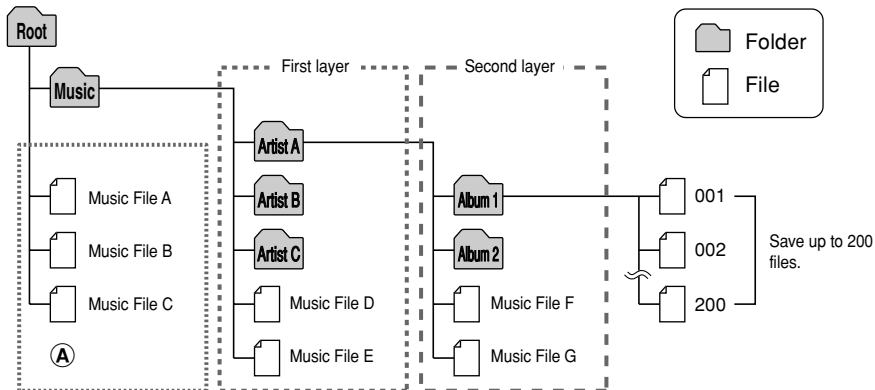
Root

Music

First layer

Second layer

Folder

File

Artist A

Artist B

Artist C

Album 1

Album 2

Music File A

Music File B

Music File C

Ⓐ

Music File D

Music File E

Music File F

Music File G

001

002

200

Save up to 200 files.